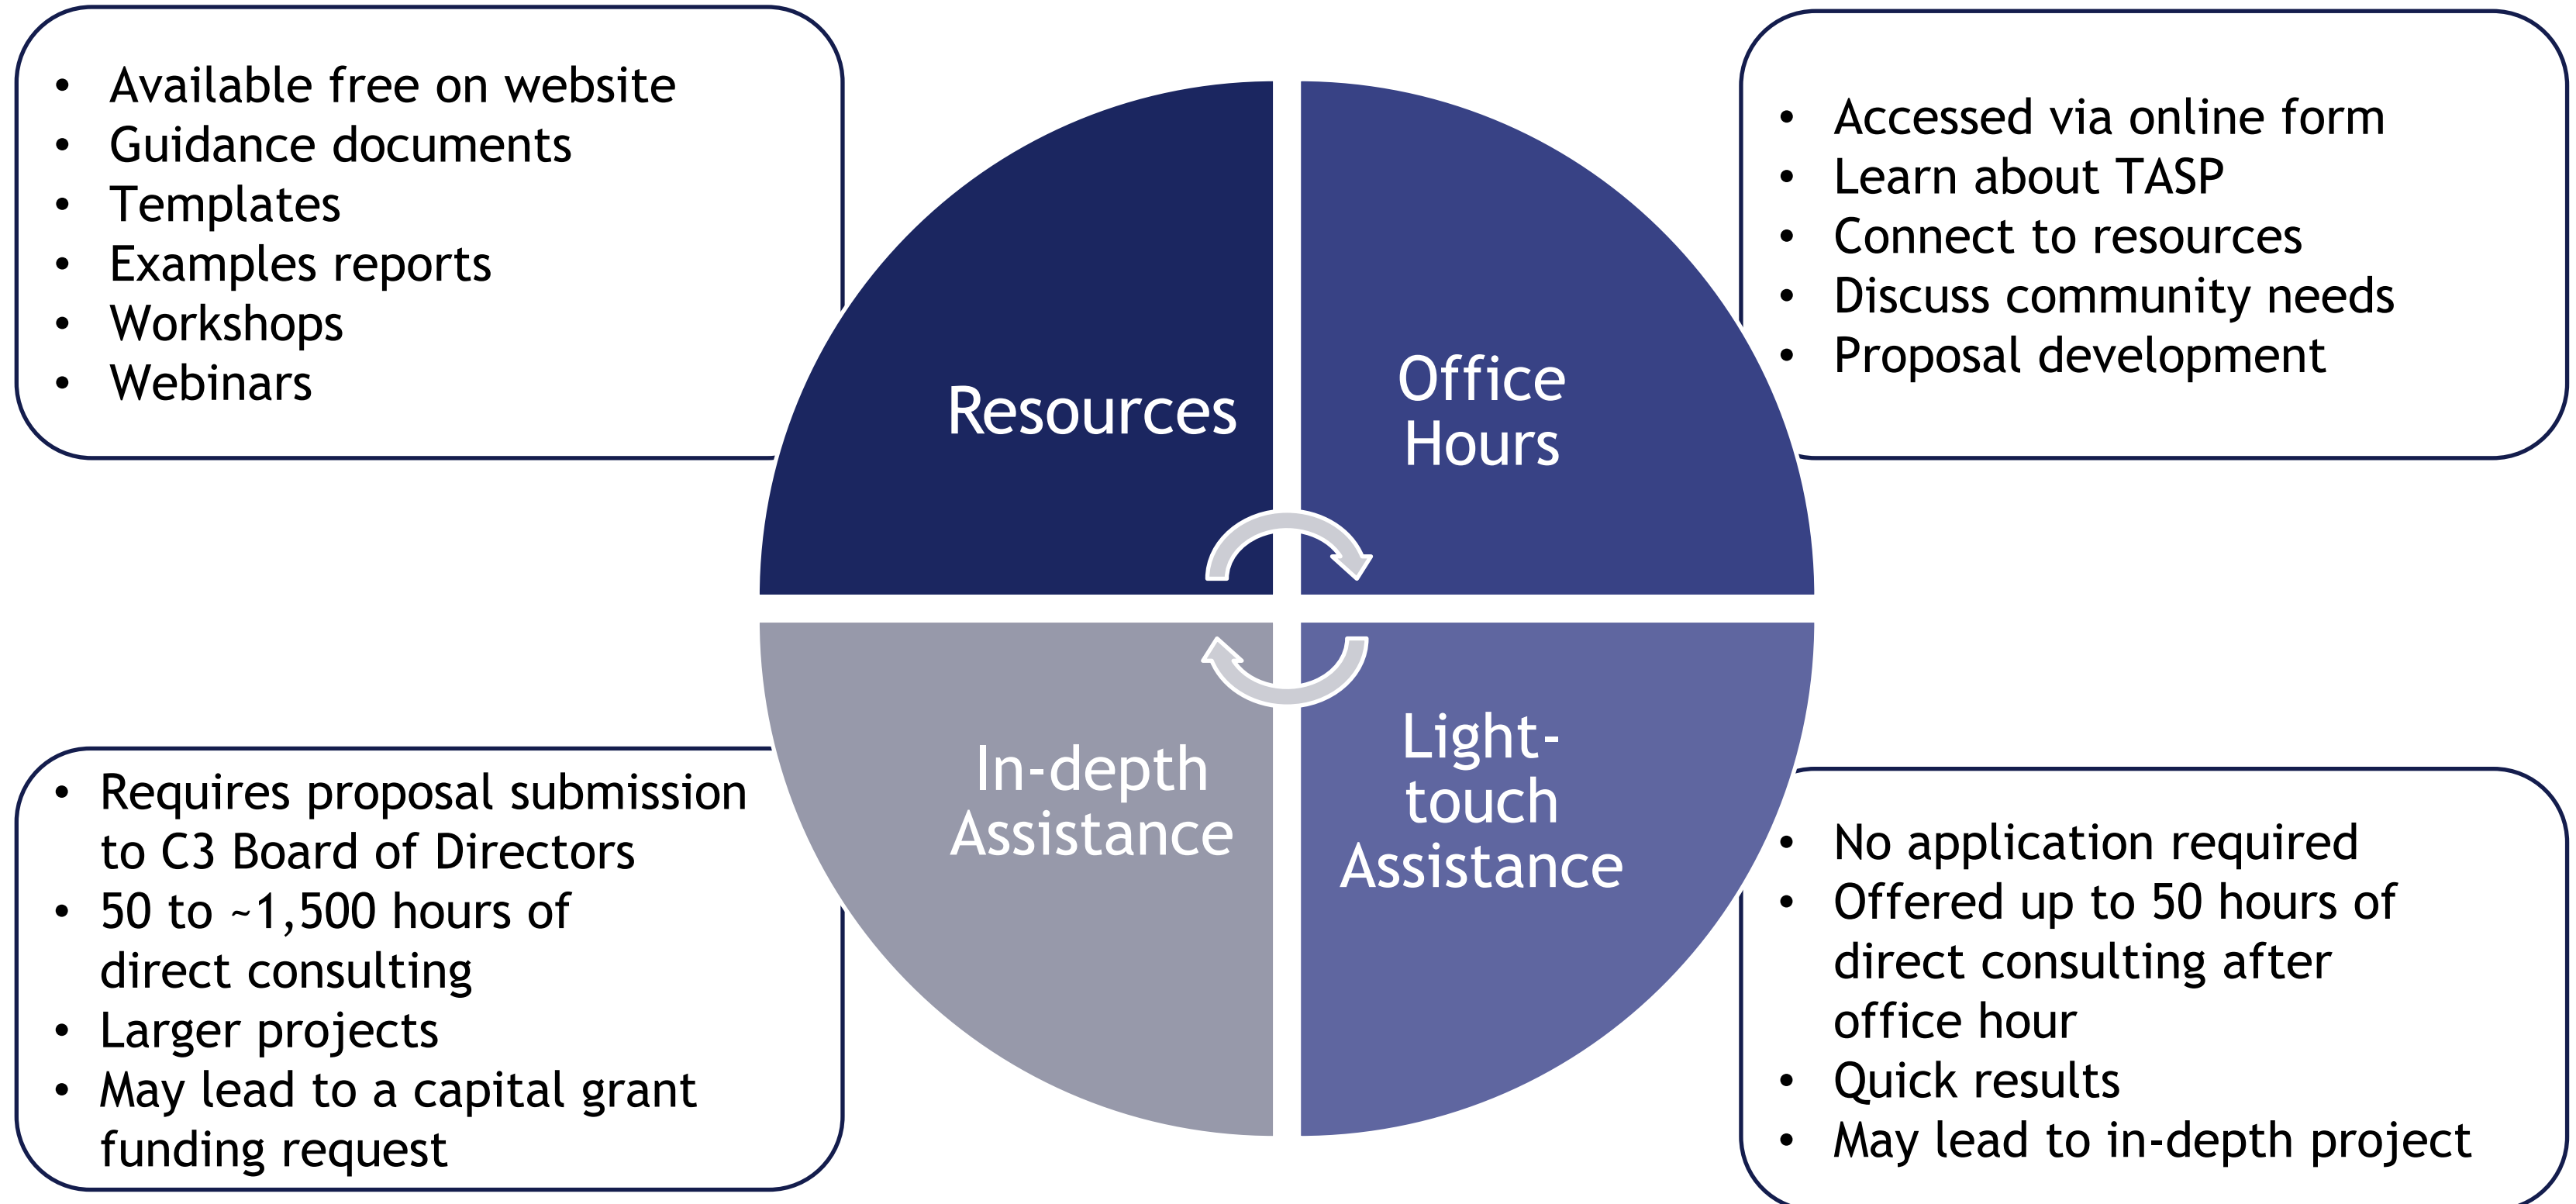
- Available free on website
- Guidance documents
- Templates
- Examples reports
- Workshops
- Webinars

Resources

Office Hours

- Accessed via online form
- Learn about TASP
- Connect to resources
- Discuss community needs
- Proposal development

In-depth Assistance

Light-touch Assistance

- Requires proposal submission to C3 Board of Directors
- 50 to ~1,500 hours of direct consulting
- Larger projects
- May lead to a capital grant funding request

- No application required
- Offered up to 50 hours of direct consulting after office hour
- Quick results
- May lead to in-depth project